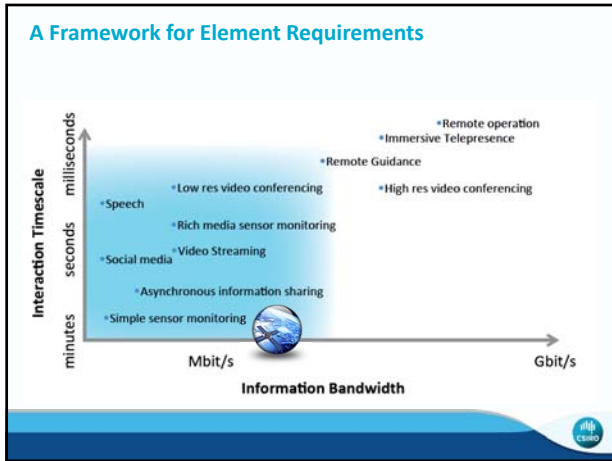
A Framework for Element Requirements

Interaction Timescale

milliseconds

seconds

minutes

•Remote operation
•Immersive Telepresence
•Remote Guidance
•Low res video conferencing
•High res video conferencing
•Speech
•Rich media sensor monitoring
•Video Streaming
•Social media
•Asynchronous information sharing
•Simple sensor monitoring

Mbit/s

Gbit/s

Information Bandwidth

CSIRO